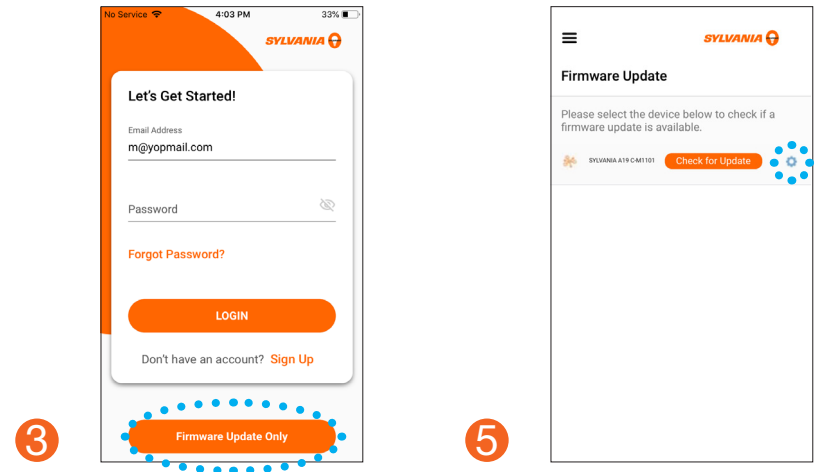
No Service 4:03 PM 33%

SYLVANIA

Let's Get Started!

Email Address
m@yopmail.com

Password

Forgot Password?

LOGIN

Don't have an account? Sign Up

Firmware Update Only

3

SYLVANIA

Firmware Update

Please select the device below to check if a firmware update is available.

SYLVANIA A19 C-M1101 Check for Update

5